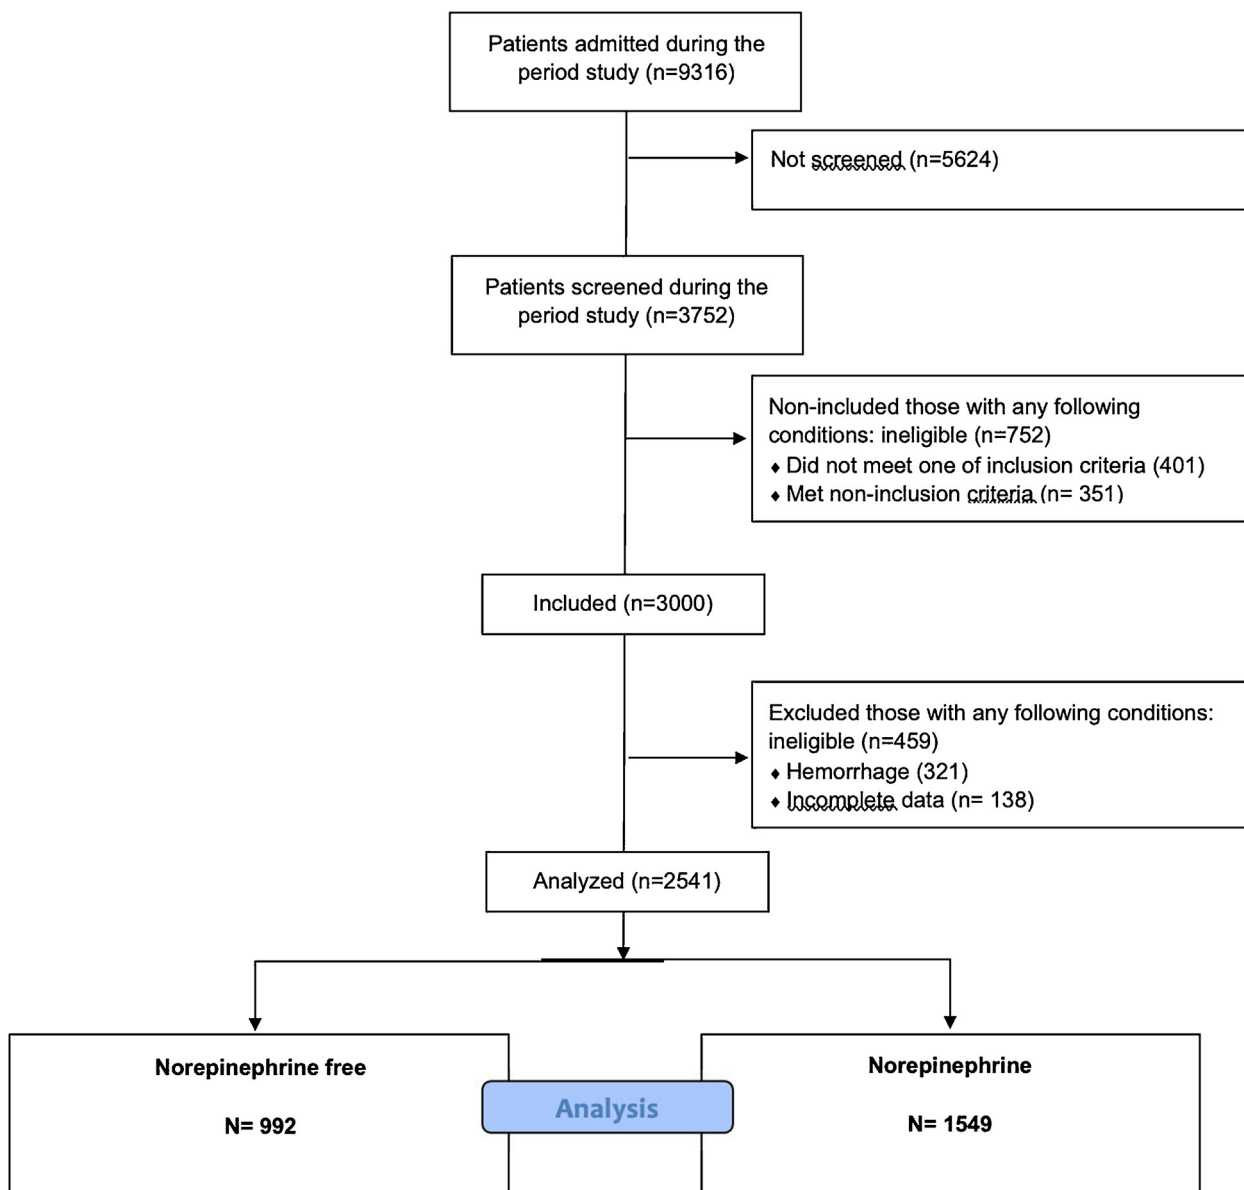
Patients admitted during the period study (n=9316)

Not screened (n=5624)

Patients screened during the period study (n=3752)

Non-included those with any following conditions: ineligible (n=752)
♦ Did not meet one of inclusion criteria (401)
♦ Met non-inclusion criteria (n= 351)

Included (n=3000)

Excluded those with any following conditions: ineligible (n=459)
♦ Hemorrhage (321)
♦ Incomplete data (n= 138)

Analyzed (n=2541)

Norepinephrine free

N= 992

Analysis

Norepinephrine

N= 1549